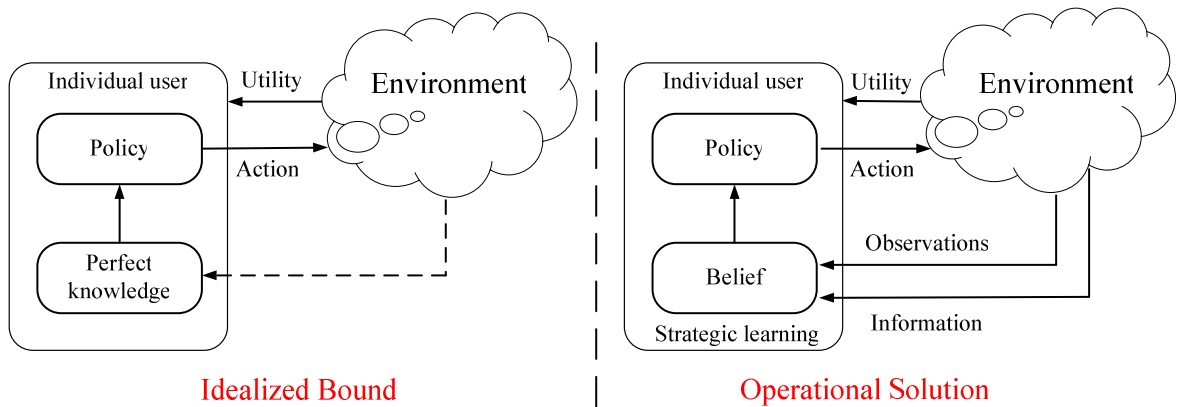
Individual user

Utility

Environment

Policy

Action

Perfect knowledge

Idealized Bound

Individual user

Utility

Environment

Policy

Action

Observations

Belief

Information

Strategic learning

Operational Solution